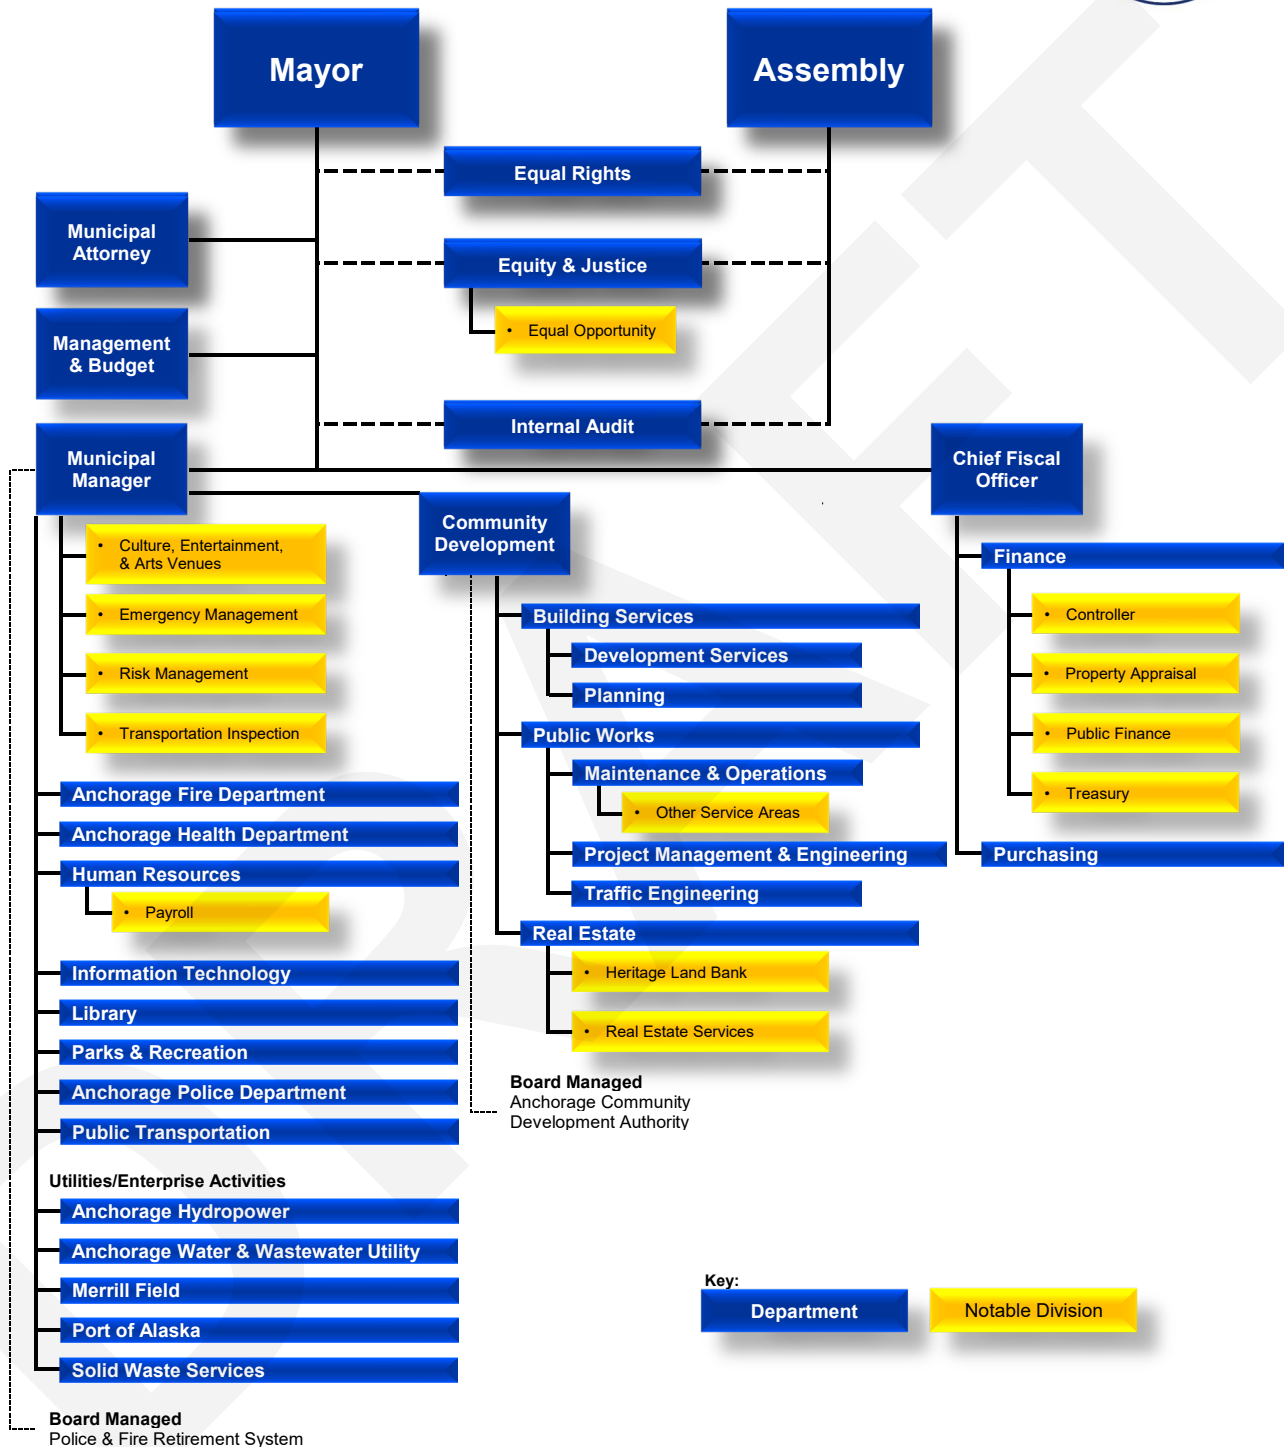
Mayor

Assembly

Equal Rights

Municipal Attorney

Equity & Justice

• Equal Opportunity

Management & Budget

Internal Audit

Municipal Manager

Chief Fiscal Officer

Community Development

• Culture, Entertainment, & Arts Venues

• Emergency Management

• Risk Management

• Transportation Inspection

Finance

• Controller

• Property Appraisal

• Public Finance

• Treasury

Purchasing

Building Services

Development Services

Planning

Public Works

Maintenance & Operations

• Other Service Areas

Project Management & Engineering

Traffic Engineering

Real Estate

• Heritage Land Bank

• Real Estate Services

Board Managed
Anchorage Community Development Authority

Anchorage Fire Department

Anchorage Health Department

Human Resources

• Payroll

Information Technology

Library

Parks & Recreation

Anchorage Police Department

Public Transportation

Utilities/Enterprise Activities

Anchorage Hydropower

Anchorage Water & Wastewater Utility

Merrill Field

Port of Alaska

Solid Waste Services

Board Managed
Police & Fire Retirement System

Key:

Department

Notable Division